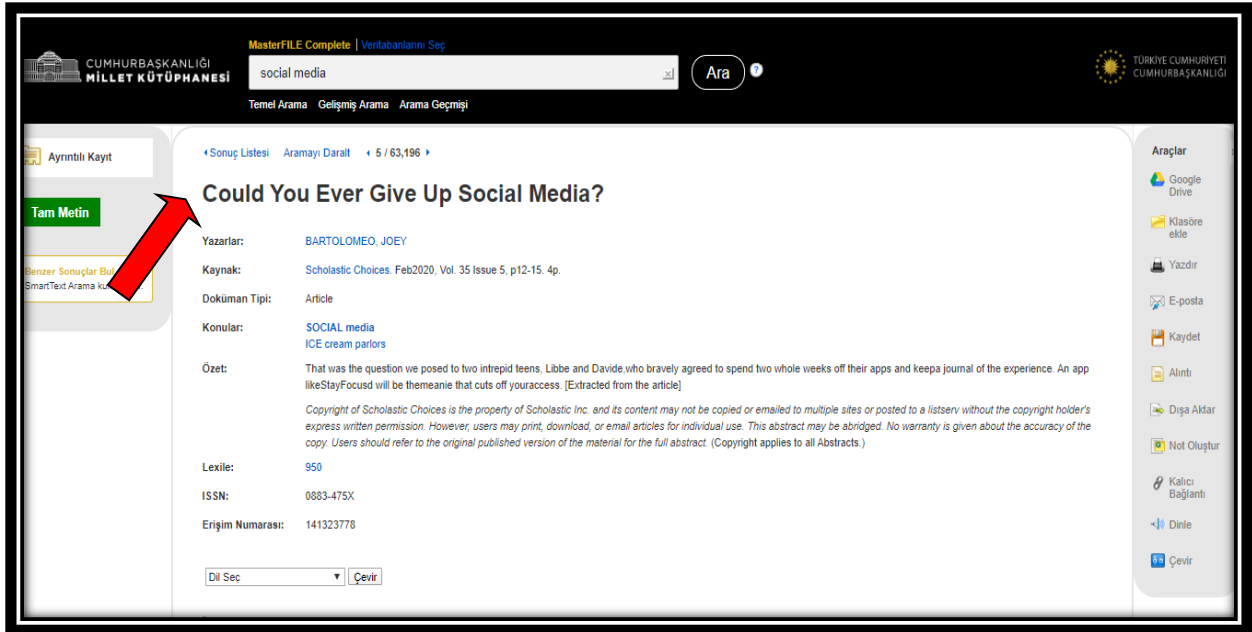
CUMHURBAŞKANLIĞI MİLLET KÜTÜPHANESİ

MasterFILE Complete | Veritabanlarını Seç

social media

Ara

Temel Arama Gelişmiş Arama Arama Geçmişi

TÜRKİYE CUMHURİYETİ CUMHURBAŞKANLIĞI

Ayrıntılı Kayıt

Tam Metin

Benzer Sonuçlar Bul
SmartText Arama ku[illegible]

Sonuç Listesi Aramayı Daralt 5 / 63,196

Could You Ever Give Up Social Media?

Yazarlar: BARTOLOMEO, JOEY

Kaynak: Scholastic Choices. Feb2020, Vol. 35 Issue 5, p12-15. 4p.

Doküman Tipi: Article

Konular: SOCIAL media
ICE cream parlors

Özet: That was the question we posed to two intrepid teens, Libbe and Davide,who bravely agreed to spend two whole weeks off their apps and keepa journal of the experience. An app likeStayFocusd will be themeanie that cuts off youraccess. [Extracted from the article]

Copyright of Scholastic Choices is the property of Scholastic Inc. and its content may not be copied or emailed to multiple sites or posted to a listserv without the copyright holder's express written permission. However, users may print, download, or email articles for individual use. This abstract may be abridged. No warranty is given about the accuracy of the copy. Users should refer to the original published version of the material for the full abstract. (Copyright applies to all Abstracts.)

Lexile: 950

ISSN: 0883-475X

Erişim Numarası: 141323778

Dil Seç Çevir

Araçlar

Google Drive

Klasöre ekle

Yazdır

E-posta

Kaydet

Alıntı

Dışa Aktar

Not Oluştur

Kalıcı Bağlantı

Dinle

Çevir